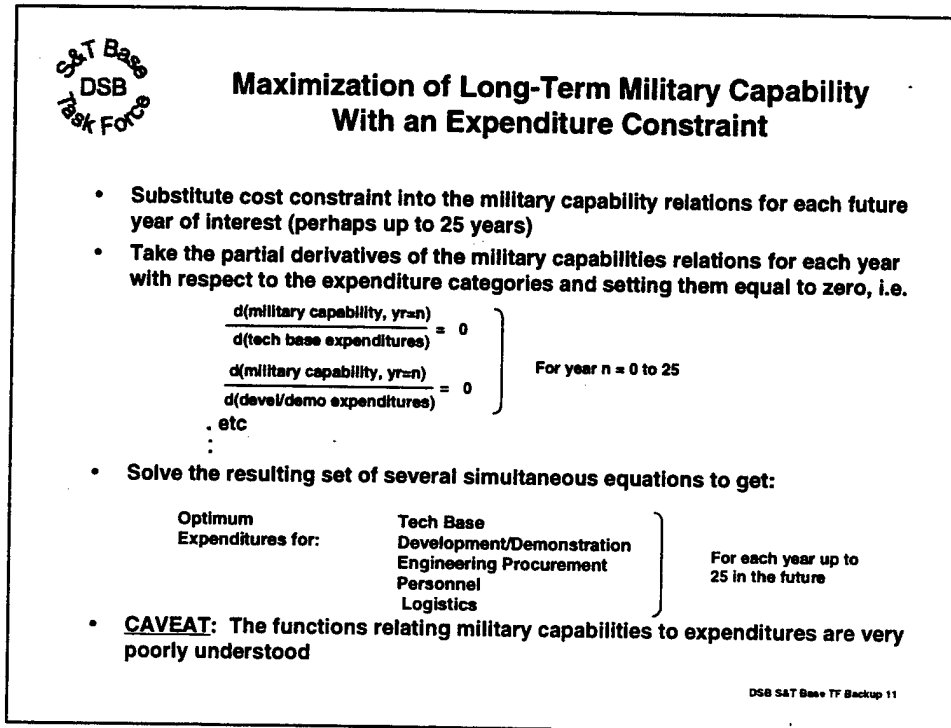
S&T Base
DSB
Task Force

Maximization of Long-Term Military Capability With an Expenditure Constraint

• Substitute cost constraint into the military capability relations for each future year of interest (perhaps up to 25 years)

• Take the partial derivatives of the military capabilities relations for each year with respect to the expenditure categories and setting them equal to zero, i.e.

$\frac{d(\text{military capability, yr=n})}{d(\text{tech base expenditures})} = 0$

$\frac{d(\text{military capability, yr=n})}{d(\text{devel/demo expenditures})} = 0$

For year n = 0 to 25

. etc
:

• Solve the resulting set of several simultaneous equations to get:

Optimum Expenditures for:

Tech Base
Development/Demonstration
Engineering Procurement
Personnel
Logistics

For each year up to 25 in the future

• CAVEAT: The functions relating military capabilities to expenditures are very poorly understood

DSB S&T Base TF Backup 11